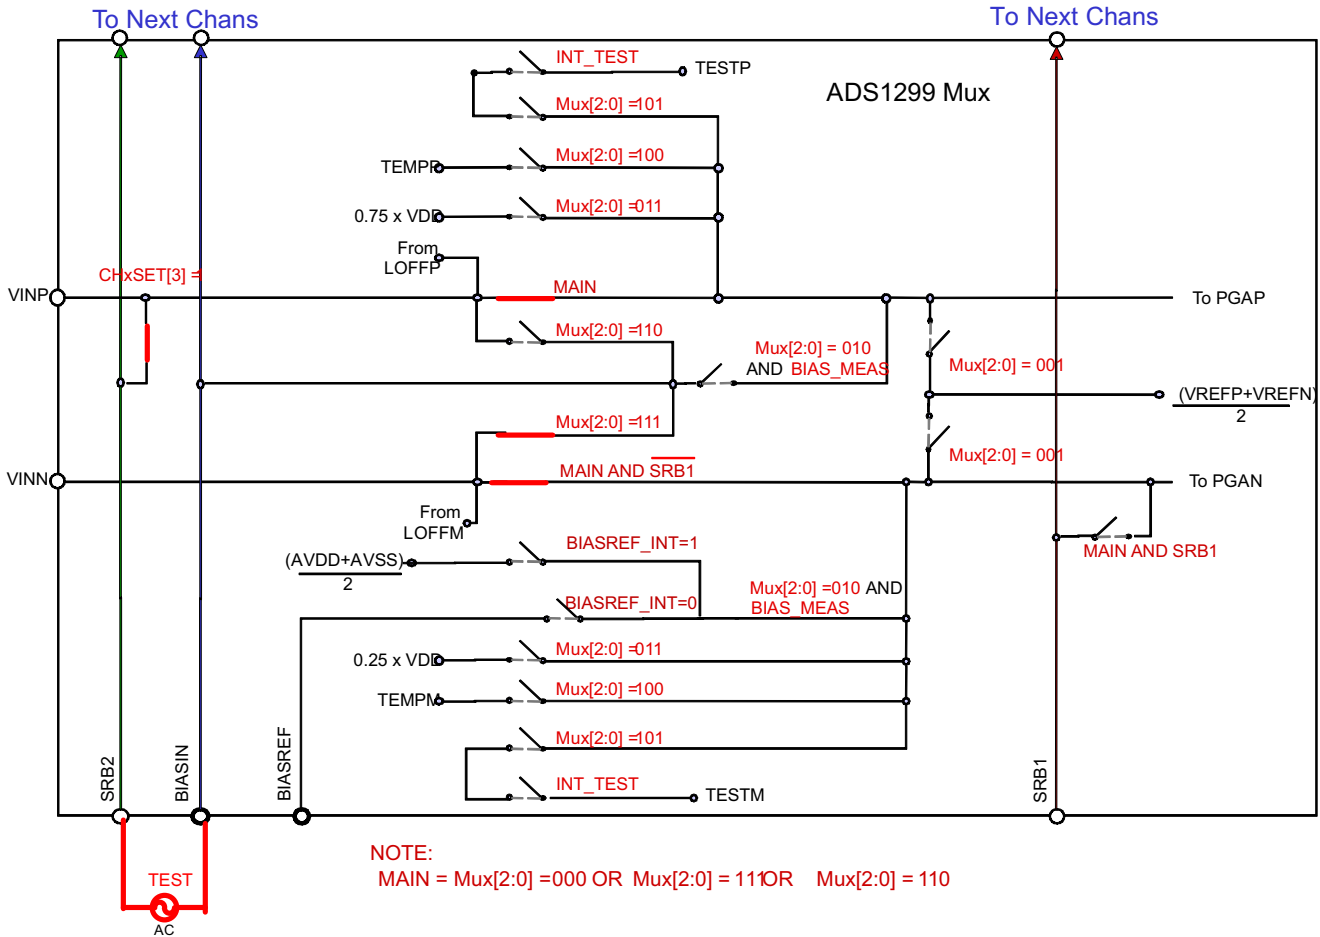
To Next Chans

To Next Chans

ADS1299 Mux

INT_TEST

TESTP

Mux[2:0] =101

TEMPP

Mux[2:0] =100

0.75 x VDD

Mux[2:0] =011

From LOFFP

CHxSET[3] =

VINP

MAIN

To PGAP

Mux[2:0] =110

Mux[2:0] = 010 AND BIAS_MEAS

Mux[2:0] = 001

(VREFP+VREFN) / 2

Mux[2:0] =111

Mux[2:0] = 001

VINN

MAIN AND $\overline{SRB1}$

To PGAN

From LOFFM

MAIN AND SRB1

BIASREF_INT=1

(AVDD+AVSS) / 2

Mux[2:0] =010 AND BIAS_MEAS

BIASREF_INT=0

0.25 x VDD

Mux[2:0] =011

TEMPM

Mux[2:0] =100

Mux[2:0] =101

INT_TEST

TESTM

SRB2

BIASIN

BIASREF

SRB1

NOTE:
MAIN = Mux[2:0] =000 OR Mux[2:0] = 111OR Mux[2:0] = 110

TEST

AC